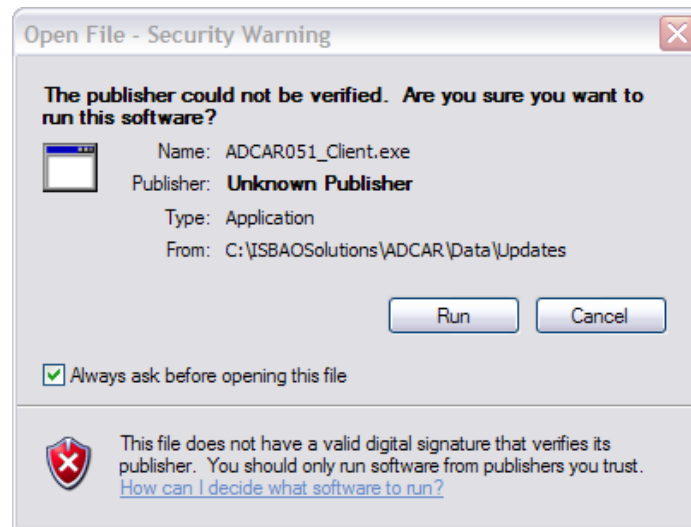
Open File - Security Warning

The publisher could not be verified. Are you sure you want to run this software?

Name: ADCAR051_Client.exe
Publisher: Unknown Publisher
Type: Application
From: C:\ISBAOSolutions\ADCAR\Data\Updates

Run
Cancel

Always ask before opening this file

This file does not have a valid digital signature that verifies its publisher. You should only run software from publishers you trust.
How can I decide what software to run?